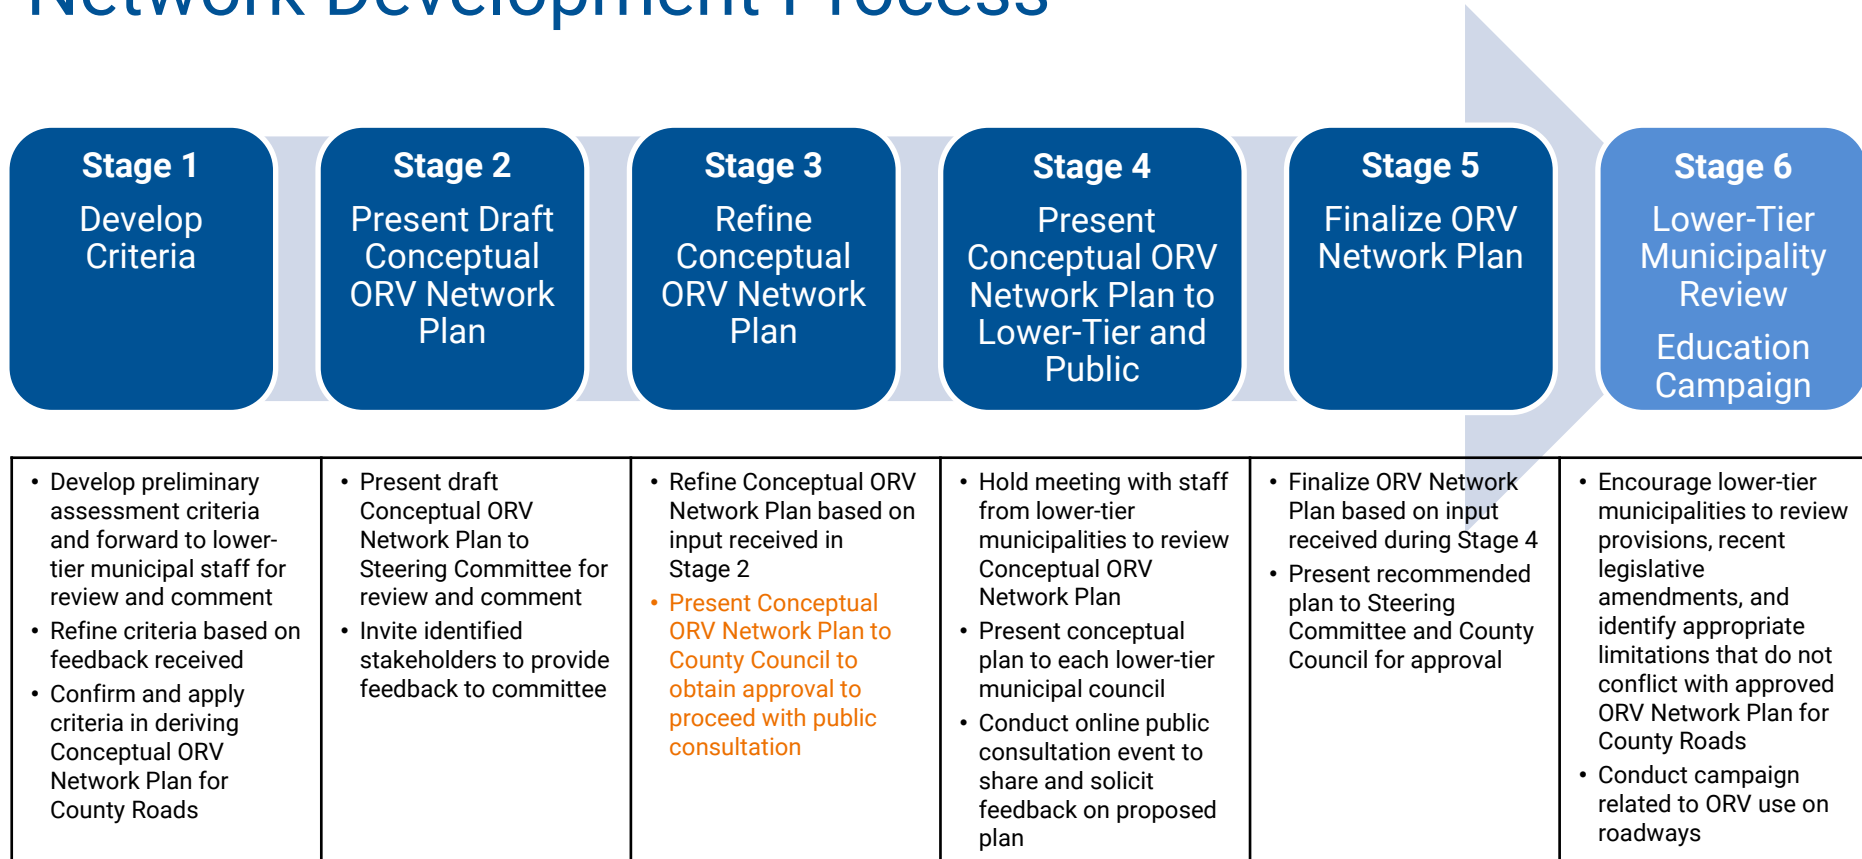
Network Development Process

Stage 1
Develop Criteria

Stage 2
Present Draft Conceptual ORV Network Plan

Stage 3
Refine Conceptual ORV Network Plan

Stage 4
Present Conceptual ORV Network Plan to Lower-Tier and Public

Stage 5
Finalize ORV Network Plan

Stage 6
Lower-Tier Municipality Review

Education Campaign

| • Develop preliminary assessment criteria and forward to lower-tier municipal staff for review and comment • Refine criteria based on feedback received • Confirm and apply criteria in deriving Conceptual ORV Network Plan for County Roads | • Present draft Conceptual ORV Network Plan to Steering Committee for review and comment • Invite identified stakeholders to provide feedback to committee | • Refine Conceptual ORV Network Plan based on input received in Stage 2 • Present Conceptual ORV Network Plan to County Council to obtain approval to proceed with public consultation | • Hold meeting with staff from lower-tier municipalities to review Conceptual ORV Network Plan • Present conceptual plan to each lower-tier municipal council • Conduct online public consultation event to share and solicit feedback on proposed plan | • Finalize ORV Network Plan based on input received during Stage 4 • Present recommended plan to Steering Committee and County Council for approval | • Encourage lower-tier municipalities to review provisions, recent legislative amendments, and identify appropriate limitations that do not conflict with approved ORV Network Plan for County Roads • Conduct campaign related to ORV use on roadways |